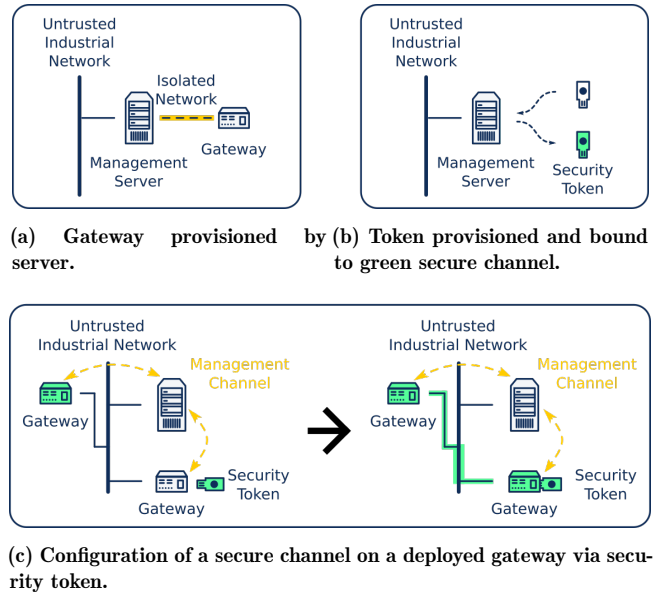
Untrusted Industrial Network

Isolated Network

Management Server

Gateway

Untrusted Industrial Network

Management Server

Security Token

(a) Gateway provisioned by server.

(b) Token provisioned and bound to green secure channel.

Untrusted Industrial Network

Management Channel

Gateway

Security Token

Gateway

Untrusted Industrial Network

Management Channel

Gateway

Security Token

Gateway

(c) Configuration of a secure channel on a deployed gateway via security token.